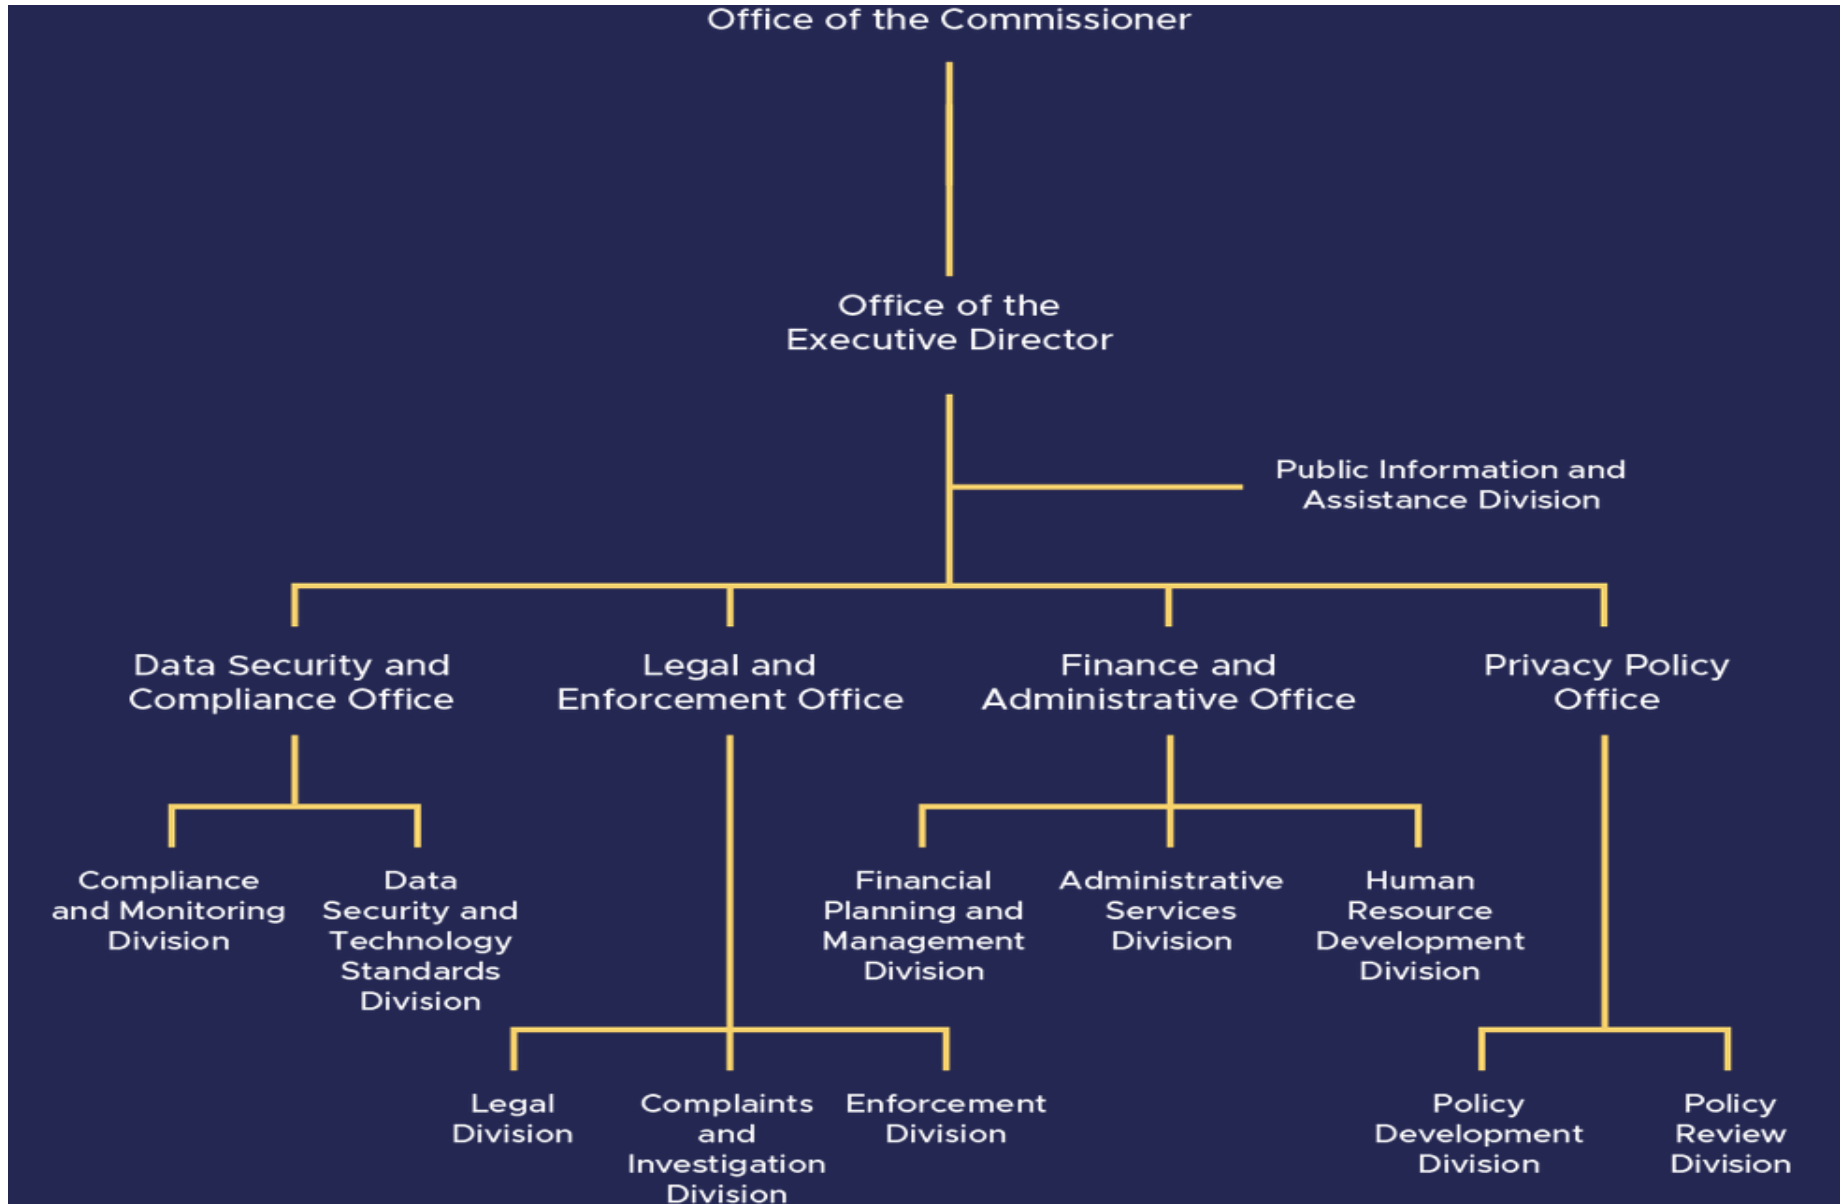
Office of the Commissioner

Office of the Executive Director

Public Information and Assistance Division

Data Security and Compliance Office

Legal and Enforcement Office

Finance and Administrative Office

Privacy Policy Office

Compliance and Monitoring Division

Data Security and Technology Standards Division

Financial Planning and Management Division

Administrative Services Division

Human Resource Development Division

Legal Division

Complaints and Investigation Division

Enforcement Division

Policy Development Division

Policy Review Division